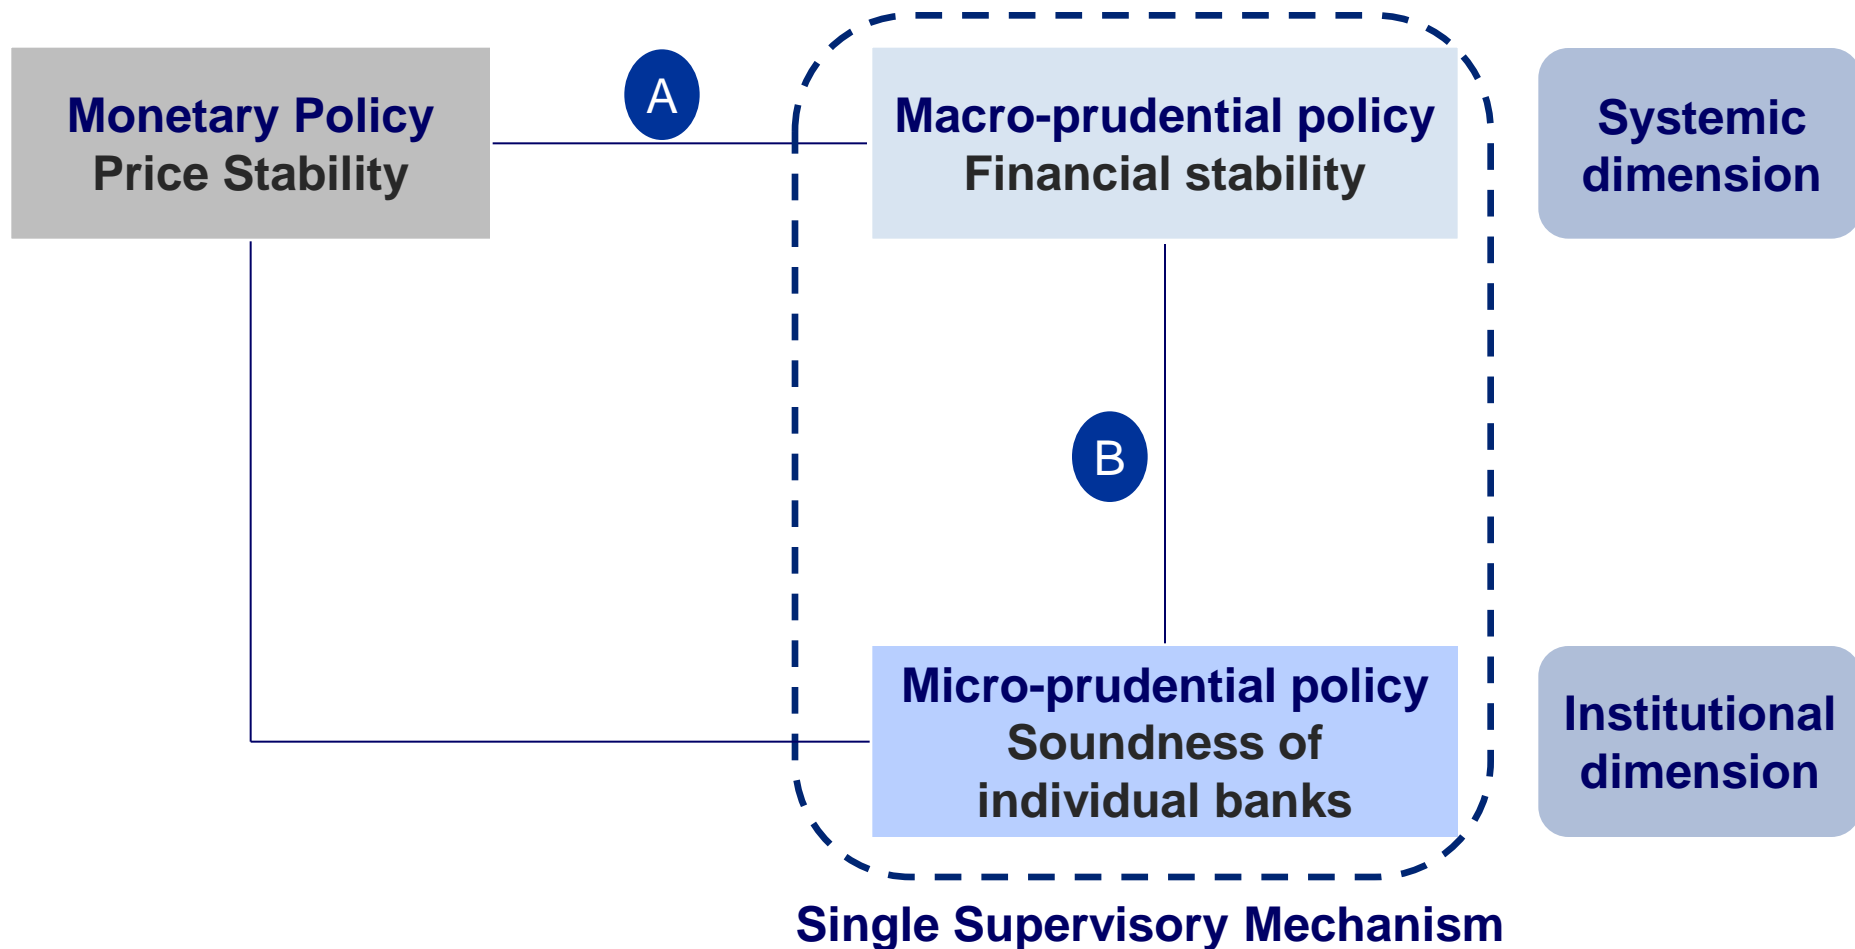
Monetary Policy
Price Stability

A

Macro-prudential policy
Financial stability

Systemic dimension

B

Micro-prudential policy
Soundness of individual banks

Institutional dimension

Single Supervisory Mechanism